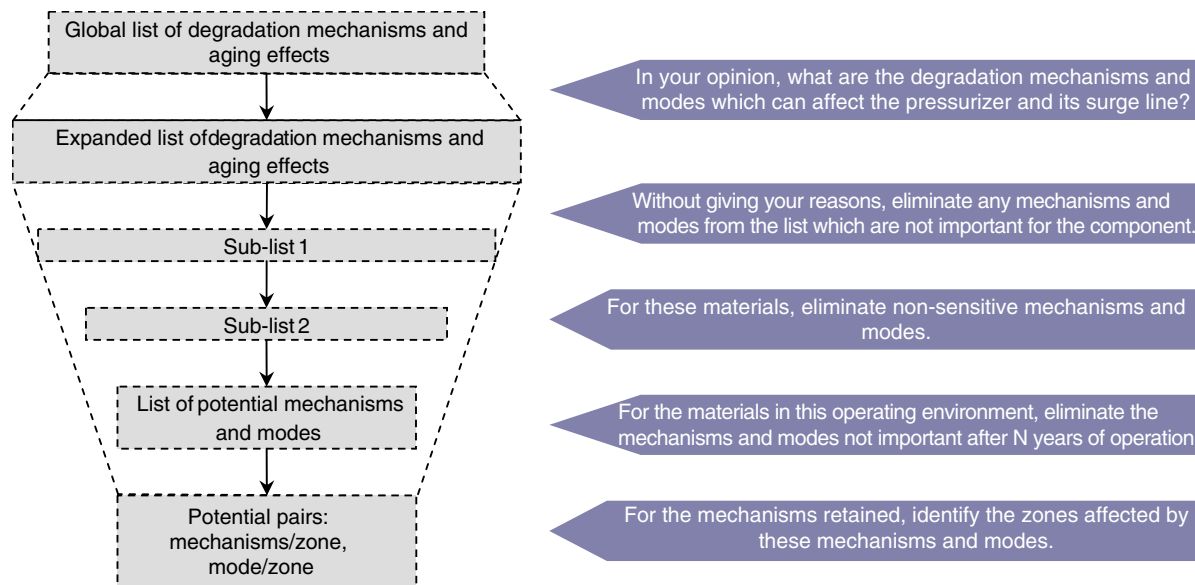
Global list of degradation mechanisms and aging effects

In your opinion, what are the degradation mechanisms and modes which can affect the pressurizer and its surge line?

Expanded list ofdegradation mechanisms and aging effects

Without giving your reasons, eliminate any mechanisms and modes from the list which are not important for the component.

Sub-list 1

For these materials, eliminate non-sensitive mechanisms and modes.

Sub-list 2

For the materials in this operating environment, eliminate the mechanisms and modes not important after N years of operation

List of potential mechanisms and modes

For the mechanisms retained, identify the zones affected by these mechanisms and modes.

Potential pairs: mechanisms/zone, mode/zone